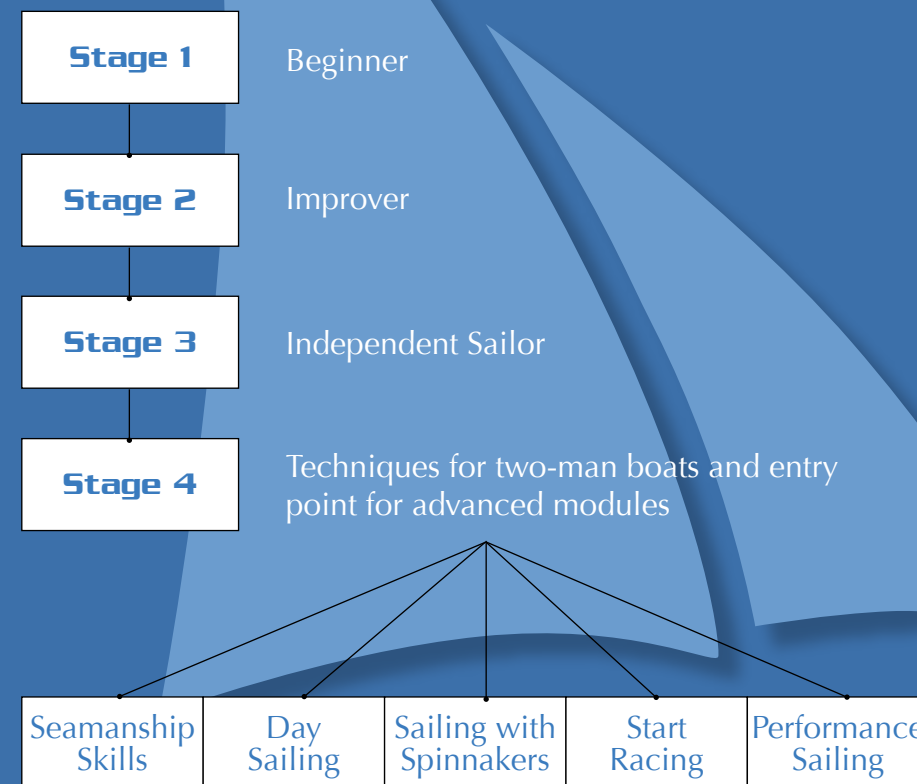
Stage 1

Beginner

Stage 2

Improver

Stage 3

Independent Sailor

Stage 4

Techniques for two-man boats and entry point for advanced modules

| Seamanship Skills | Day Sailing | Sailing with Spinnakers | Start Racing | Performance Sailing |
|---|---|---|---|---|